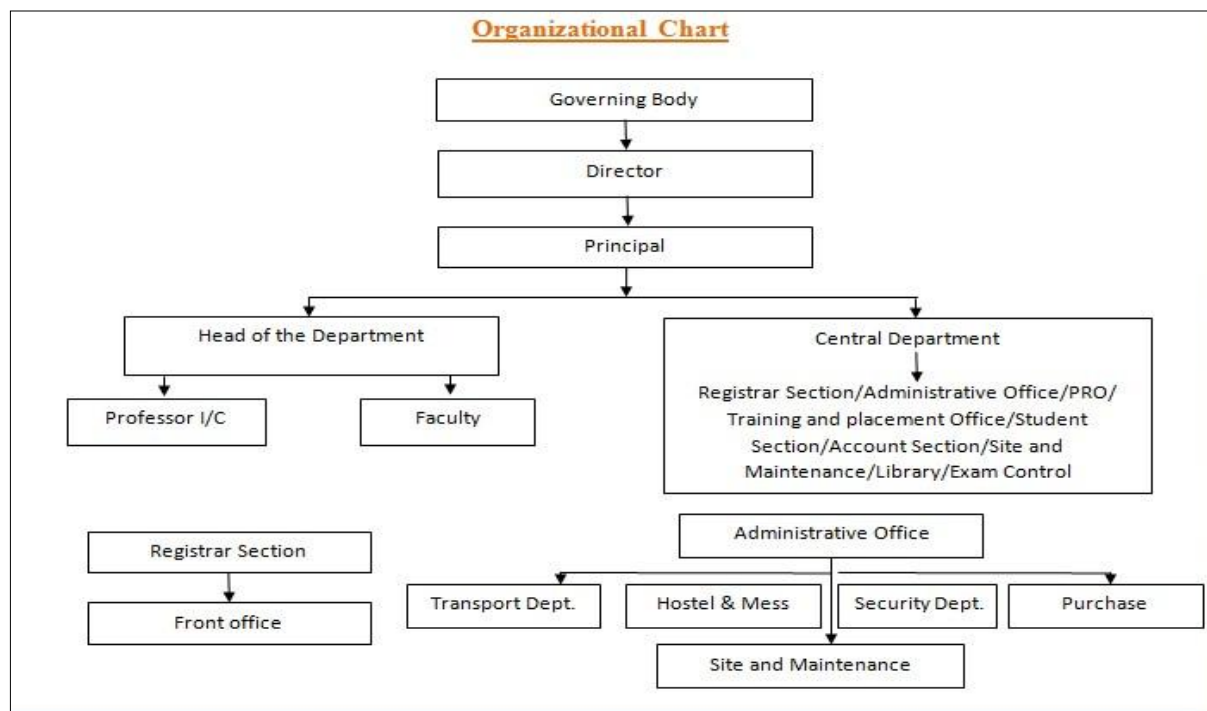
Organizational Chart

Governing Body

Director

Principal

Head of the Department

Professor I/C

Faculty

Central Department

Registrar Section/Administrative Office/PRO/ Training and placement Office/Student Section/Account Section/Site and Maintenance/Library/Exam Control

Registrar Section

Front office

Administrative Office

Transport Dept.

Hostel & Mess

Security Dept.

Purchase

Site and Maintenance